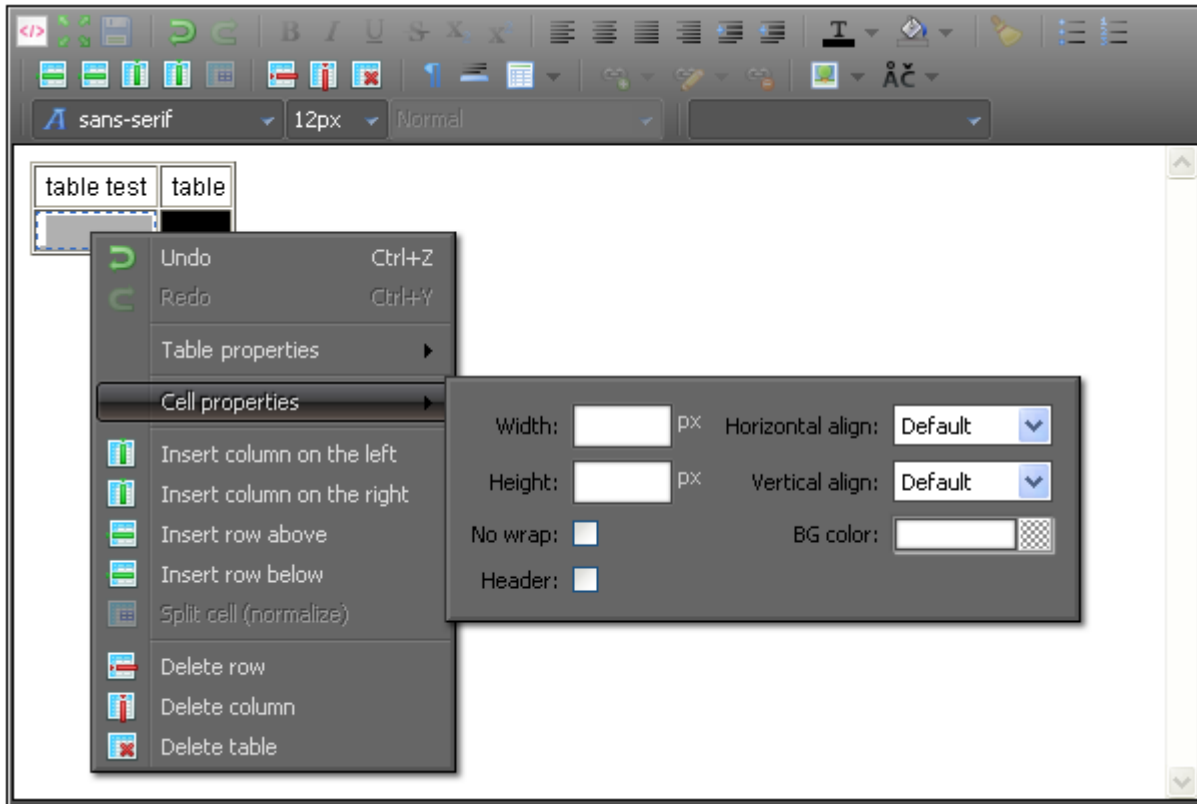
B I U S $x_2$ $x^2$

ÅČ

sans-serif
12px
Normal

| table test | table |
|---|---|
| | |

Undo Ctrl+Z
Redo Ctrl+Y
Table properties
Cell properties
Insert column on the left
Insert column on the right
Insert row above
Insert row below
Split cell (normalize)
Delete row
Delete column
Delete table

Width: px
Horizontal align: Default
Height: px
Vertical align: Default
No wrap:
BG color:
Header: